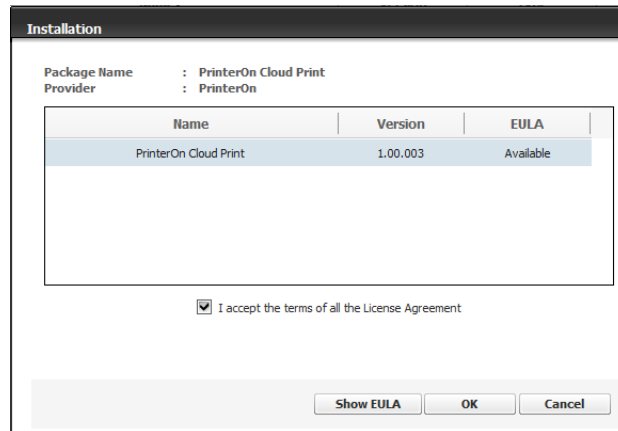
Installation

Package Name : PrinterOn Cloud Print
Provider : PrinterOn

| Name | Version | EULA |
|---|---|---|
| PrinterOn Cloud Print | 1.00.003 | Available |

I accept the terms of all the License Agreement

Show EULA OK Cancel